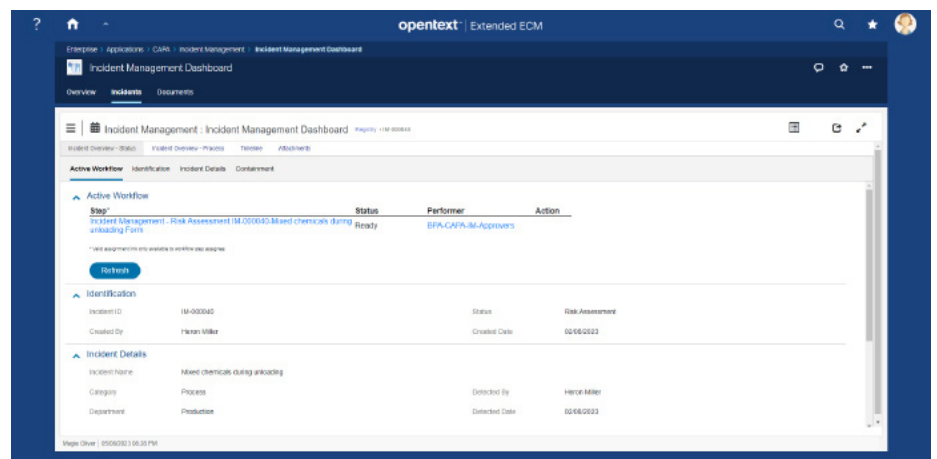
?

opentext™ | Extended ECM

Enterprise > Applications > CAPA > Incident Management > Incident Management Dashboard

Incident Management Dashboard

Overview Incidents Documents

Incident Management : Incident Management Dashboard Registry - IM-000040

Incident Overview - Status Incident Overview - Process Timeline Attachments

Active Workflow Identification Incident Details Containment

Active Workflow

| Step* | Status | Performer | Action |
|---|---|---|---|
| Incident Management - Risk Assessment IM-000040-Mixed chemicals during unloading Form | Ready | BPA-CAPA-IM-Approvers | |

* Valid assignment is only available to workflow step assignee

Refresh

Identification

Incident ID IM-000040 Status Risk Assessment

Created By Heron Miller Created Date 02/08/2023

Incident Details

Incident Name Mixed chemicals during unloading

Category Process Detected By Heron Miller

Department Production Detected Date 02/08/2023

Magie Oliver | 05/08/2023 08:20 PM